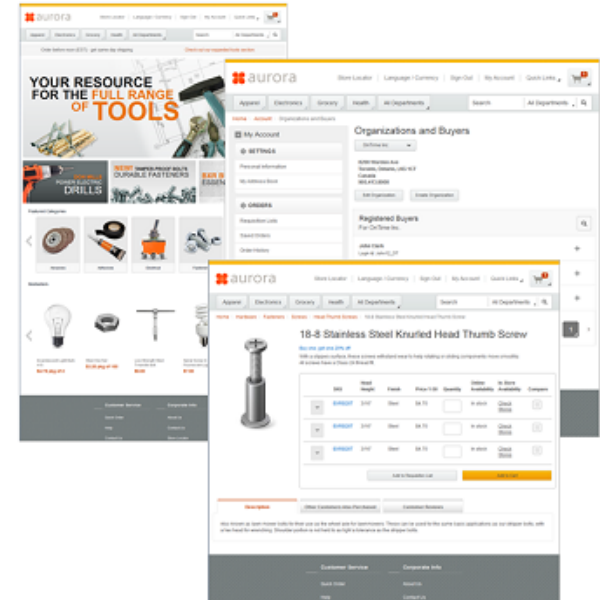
aurora

Store Locator | Language / Currency | Sign Out | My Account | Quick Links

Apparel | Electronics | Grocery | Health | All Departments

YOUR RESOURCE FOR THE FULL RANGE OF TOOLS

POWER ELECTRIC DRILLS

DURABLE FASTENERS

Featured Categories

aurora

Store Locator | Language / Currency | Sign Out | My Account | Quick Links

Apparel | Electronics | Grocery | Health | All Departments

Search | All Departments

Home > Account > Organizations and Buyers

My Account

SETTINGS

Personal Information

My Address Book

ORDERS

Requisition Lists

Saved Orders

Order History

Organizations and Buyers

Edit Organization | Create Organization

Registered Buyers

aurora

Store Locator | Language / Currency | Sign Out | My Account | Quick Links

Apparel | Electronics | Grocery | Health | All Departments

Search | All Departments

18-8 Stainless Steel Knurled Head Thumb Screw

| SKU | Head Height | Finish | Price 1-10 | Quantity | Online Availability | In-Store Availability | Compare |
|---|---|---|---|---|---|---|---|
| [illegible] | 3/16" | Steel | $4.73 | | In stock | Check Stores | |
| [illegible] | 3/16" | Steel | $4.73 | | In stock | Check Stores | |
| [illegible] | 3/16" | Steel | $4.73 | | In stock | Check Stores | |

Add to Requisition List | Add to Cart

Description | Other Customers Also Purchased | Customer Reviews

Customer Service | Corporate Info